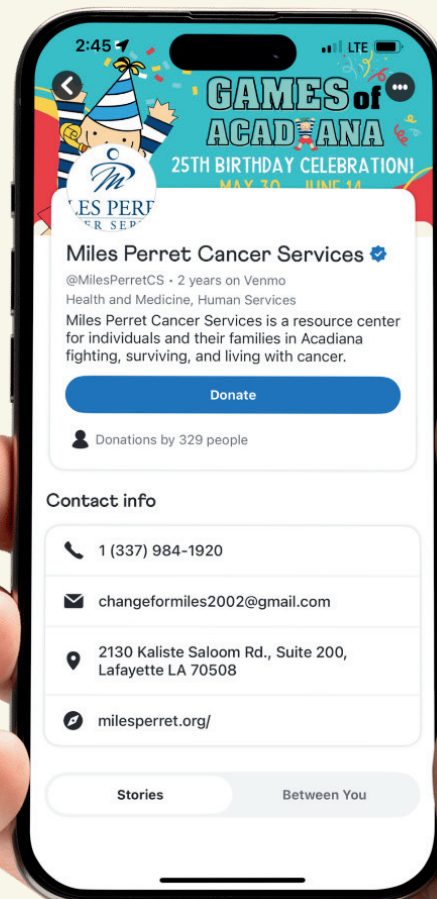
2:45

LTE

GAMES of ACADIANA

25TH BIRTHDAY CELEBRATION!

MAY 30 – JUNE 14

M

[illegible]LES PERR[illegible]

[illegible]ER SER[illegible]

Miles Perret Cancer Services

@MilesPerretCS • 2 years on Venmo

Health and Medicine, Human Services

Miles Perret Cancer Services is a resource center for individuals and their families in Acadiana fighting, surviving, and living with cancer.

Donate

Donations by 329 people

Contact info

1 (337) 984-1920

changeformiles2002@gmail.com

2130 Kaliste Saloom Rd., Suite 200, Lafayette LA 70508

milesperret.org/

Stories

Between You